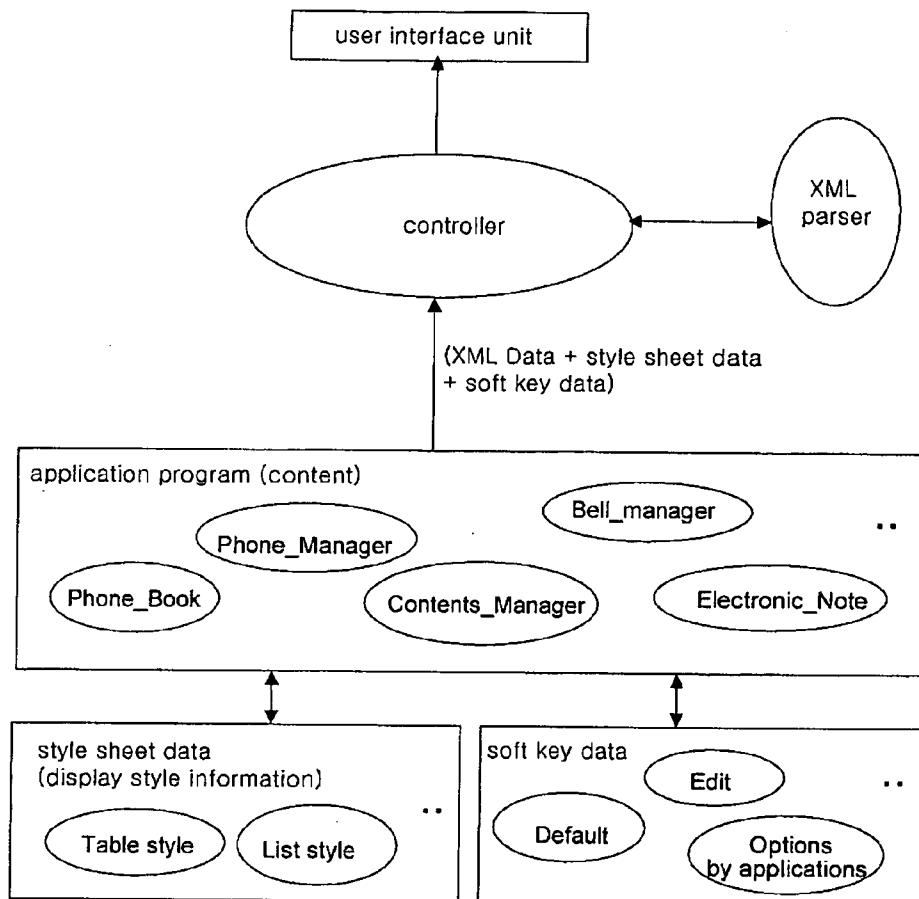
user interface unit

controller

XML parser

(XML Data + style sheet data + soft key data)

application program (content)

Bell_manager

Phone_Manager

..

Phone_Book

Contents_Manager

Electronic_Note

style sheet data
(display style information)

..

Table style

List style

soft key data

Edit

..

Default

Options
by applications